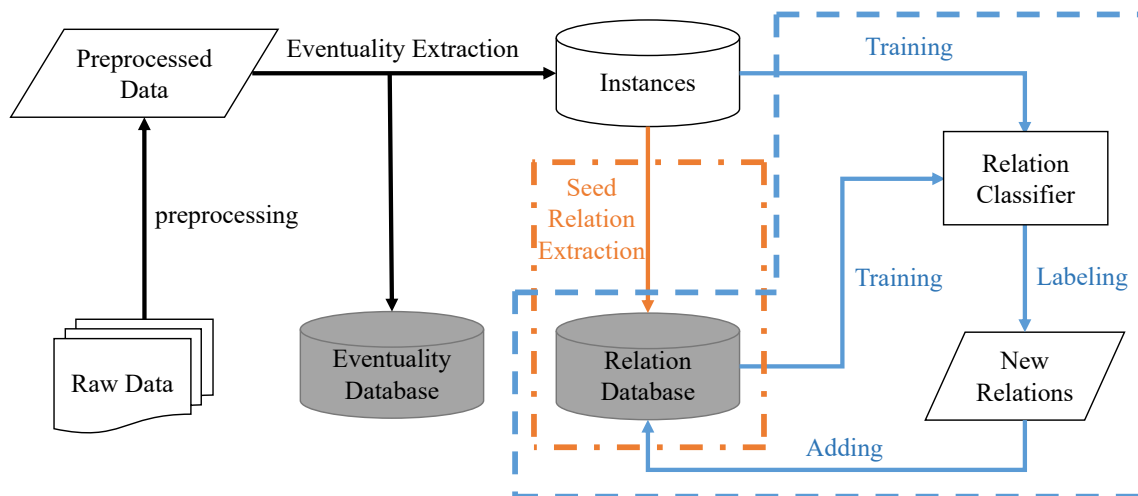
Preprocessed Data

Eventuality Extraction

Instances

Training

preprocessing

Seed Relation Extraction

Relation Classifier

Training

Labeling

Raw Data

Eventuality Database

Relation Database

New Relations

Adding